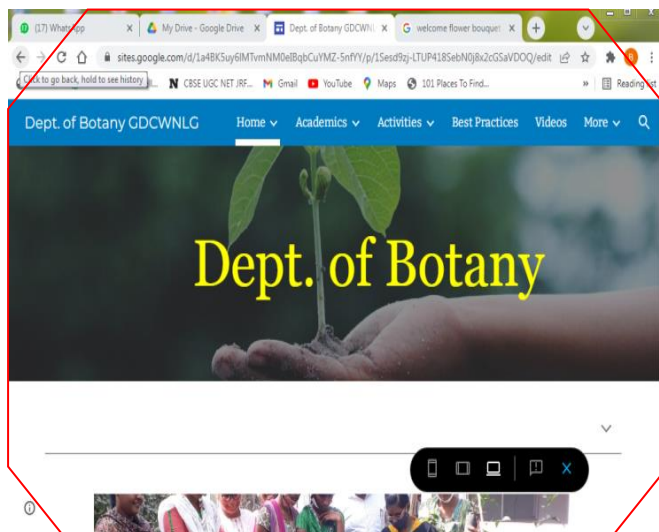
(17) WhatsApp
My Drive - Google Drive
Dept. of Botany GDCWNL
welcome flower bouquet
sites.google.com/d/1a4BK5uy6lMTvmNM0eIBqbCuYMZ-5nfYY/p/1Sesd9zj-LTUP418SebN0j8x2cGSaVDOQ/edit
Click to go back, hold to see history
CBSE UGC NET JRF...
Gmail
YouTube
Maps
101 Places To Find...
Reading list
Dept. of Botany GDCWNLG
Home
Academics
Activities
Best Practices
Videos
More
Dept. of Botany